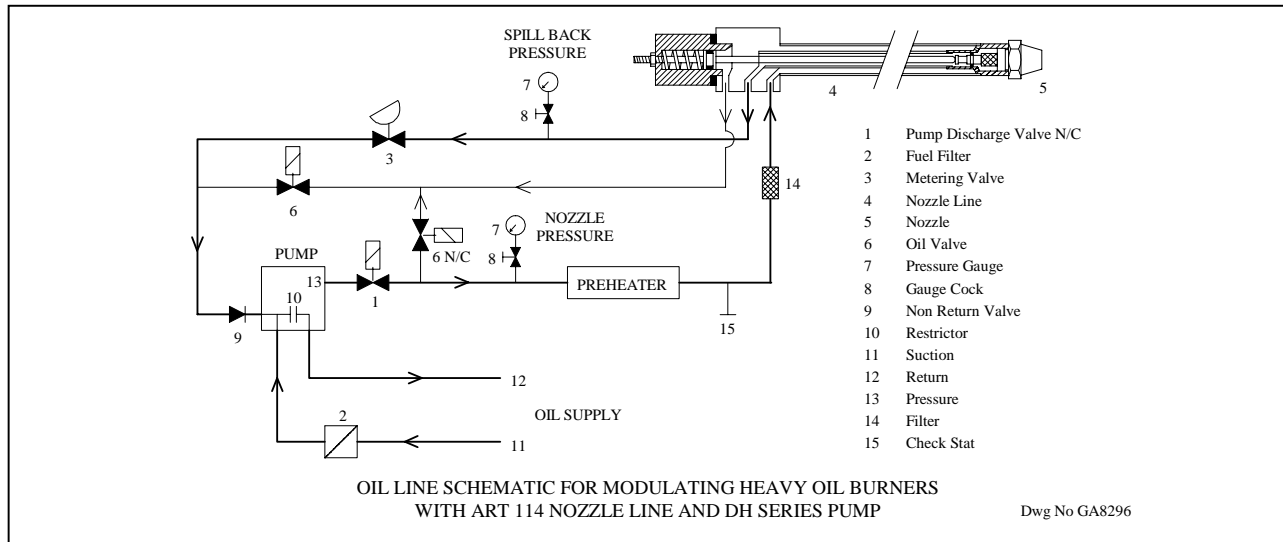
SPILL BACK PRESSURE

7

8

4

5

3

6

14

NOZZLE PRESSURE

7

8

6 N/C

PUMP

13

1

10

9

PREHEATER

15

12

OIL SUPPLY

2

11

| | |
|---|---|
| 1 | Pump Discharge Valve N/C |
| 2 | Fuel Filter |
| 3 | Metering Valve |
| 4 | Nozzle Line |
| 5 | Nozzle |
| 6 | Oil Valve |
| 7 | Pressure Gauge |
| 8 | Gauge Cock |
| 9 | Non Return Valve |
| 10 | Restrictor |
| 11 | Suction |
| 12 | Return |
| 13 | Pressure |
| 14 | Filter |
| 15 | Check Stat |

OIL LINE SCHEMATIC FOR MODULATING HEAVY OIL BURNERS WITH ART 114 NOZZLE LINE AND DH SERIES PUMP

Dwg No GA8296